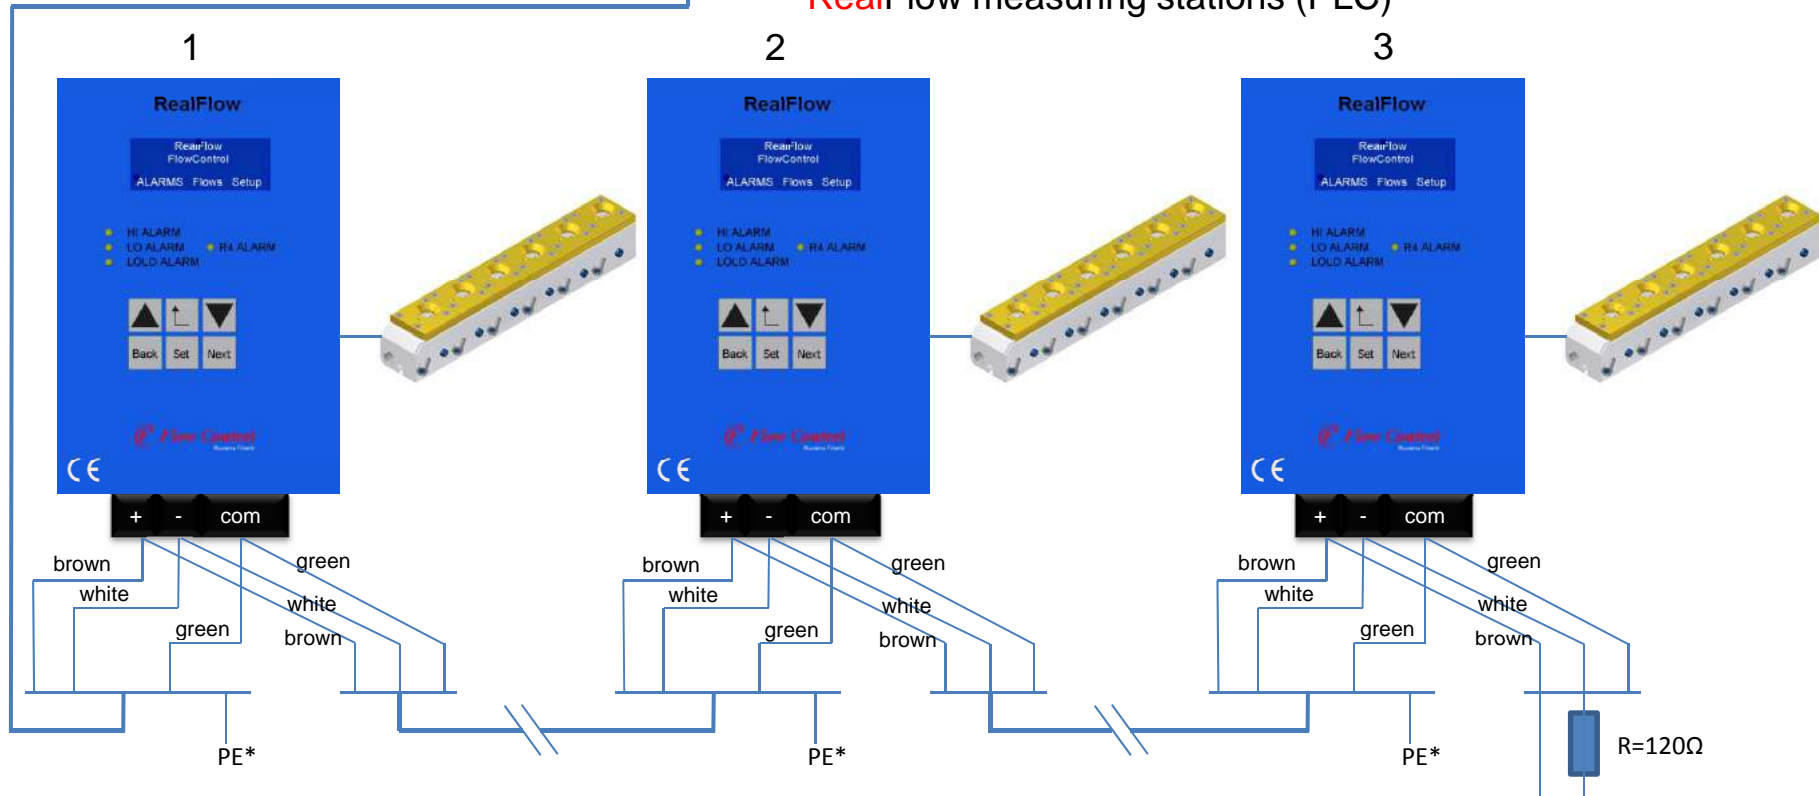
RealFlow measuring stations (PLC)

1

RealFlow

RealFlow
FlowControl
ALARMS Flows Setup

HI ALARM
LO ALARM
LOLO ALARM
R4 ALARM

Back Set Next

Flow Control

CE

+ - com

brown
white
green
green
white
brown

PE*

2

RealFlow

RealFlow
FlowControl
ALARMS Flows Setup

HI ALARM
LO ALARM
LOLO ALARM
R4 ALARM

Back Set Next

Flow Control

CE

+ - com

brown
white
green
green
white
brown

PE*

3

RealFlow

RealFlow
FlowControl
ALARMS Flows Setup

HI ALARM
LO ALARM
LOLO ALARM
R4 ALARM

Back Set Next

Flow Control

CE

+ - com

brown
white
green
green
white
brown

PE*

R=120Ω